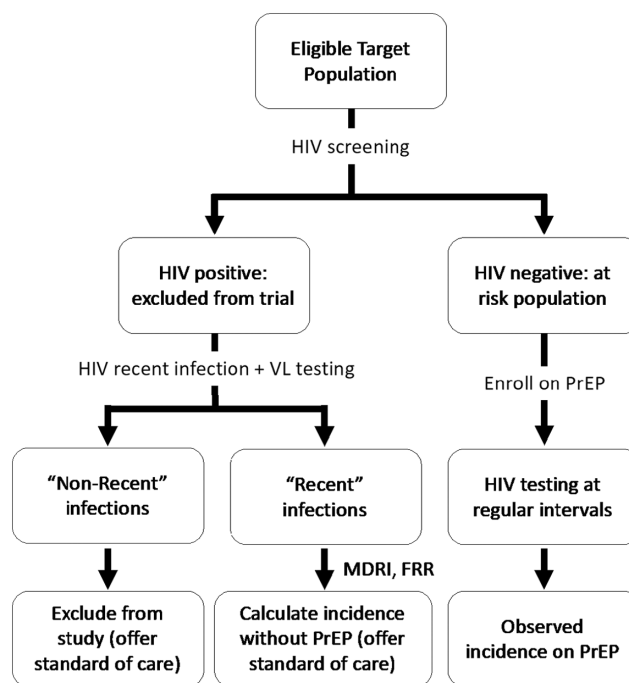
Eligible Target Population

HIV screening

HIV positive: excluded from trial

HIV negative: at risk population

HIV recent infection + VL testing

Enroll on PrEP

"Non-Recent" infections

"Recent" infections

HIV testing at regular intervals

MDRI, FRR

Exclude from study (offer standard of care)

Calculate incidence without PrEP (offer standard of care)

Observed incidence on PrEP